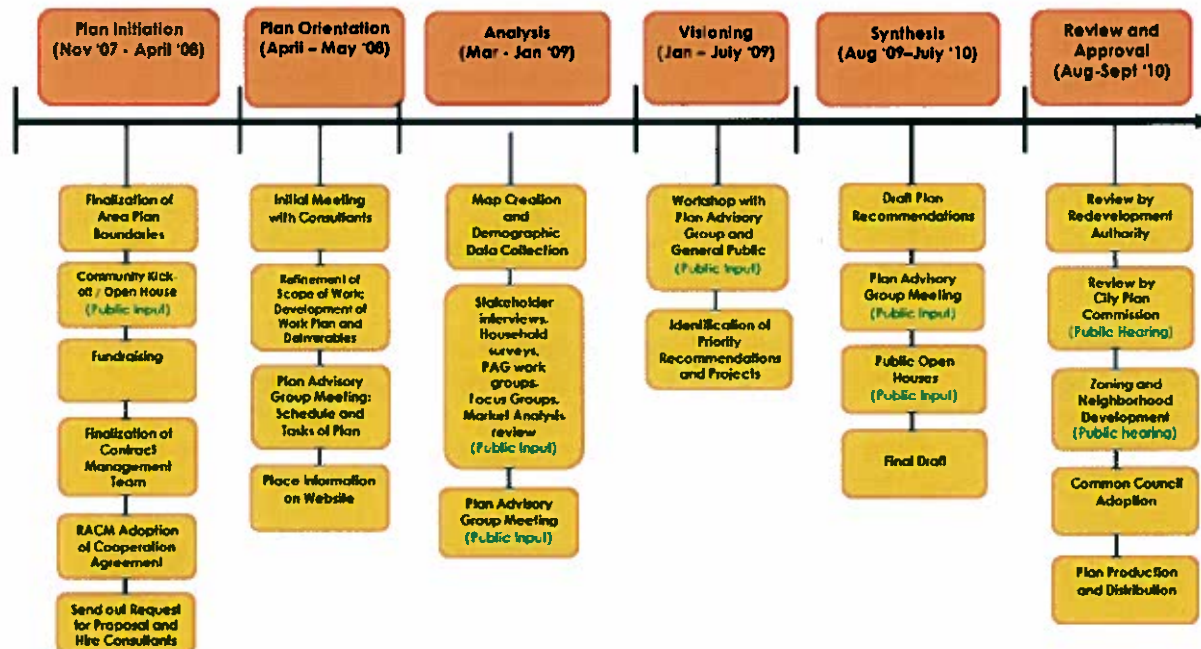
Plan Initiation (Nov '07 - April '08)

Finalization of Area Plan Boundaries

Community Kick-off / Open House (Public Input)

Fundraising

Finalization of Contract Management Team

RACM Adoption of Cooperation Agreement

Send out Request for Proposal and Hire Consultants

Plan Orientation (April – May '08)

Initial Meeting with Consultants

Refinement of Scope of Work; Development of Work Plan and Deliverables

Plan Advisory Group Meeting: Schedule and Tasks of Plan

Place information on Website

Analysis (Mar - Jan '09)

Map Creation and Demographic Data Collection

Stakeholder interviews, Household surveys, PAG work groups, Focus Groups, Market Analysis review (Public Input)

Plan Advisory Group Meeting (Public Input)

Visioning (Jan – July '09)

Workshop with Plan Advisory Group and General Public (Public Input)

Identification of Priority Recommendations and Projects

Synthesis (Aug '09–July '10)

Draft Plan Recommendations

Plan Advisory Group Meeting (Public Input)

Public Open Houses (Public Input)

Final Draft

Review and Approval (Aug-Sept '10)

Review by Redevelopment Authority

Review by City Plan Commission (Public Hearing)

Zoning and Neighborhood Development (Public hearing)

Common Council Adoption

Plan Production and Distribution